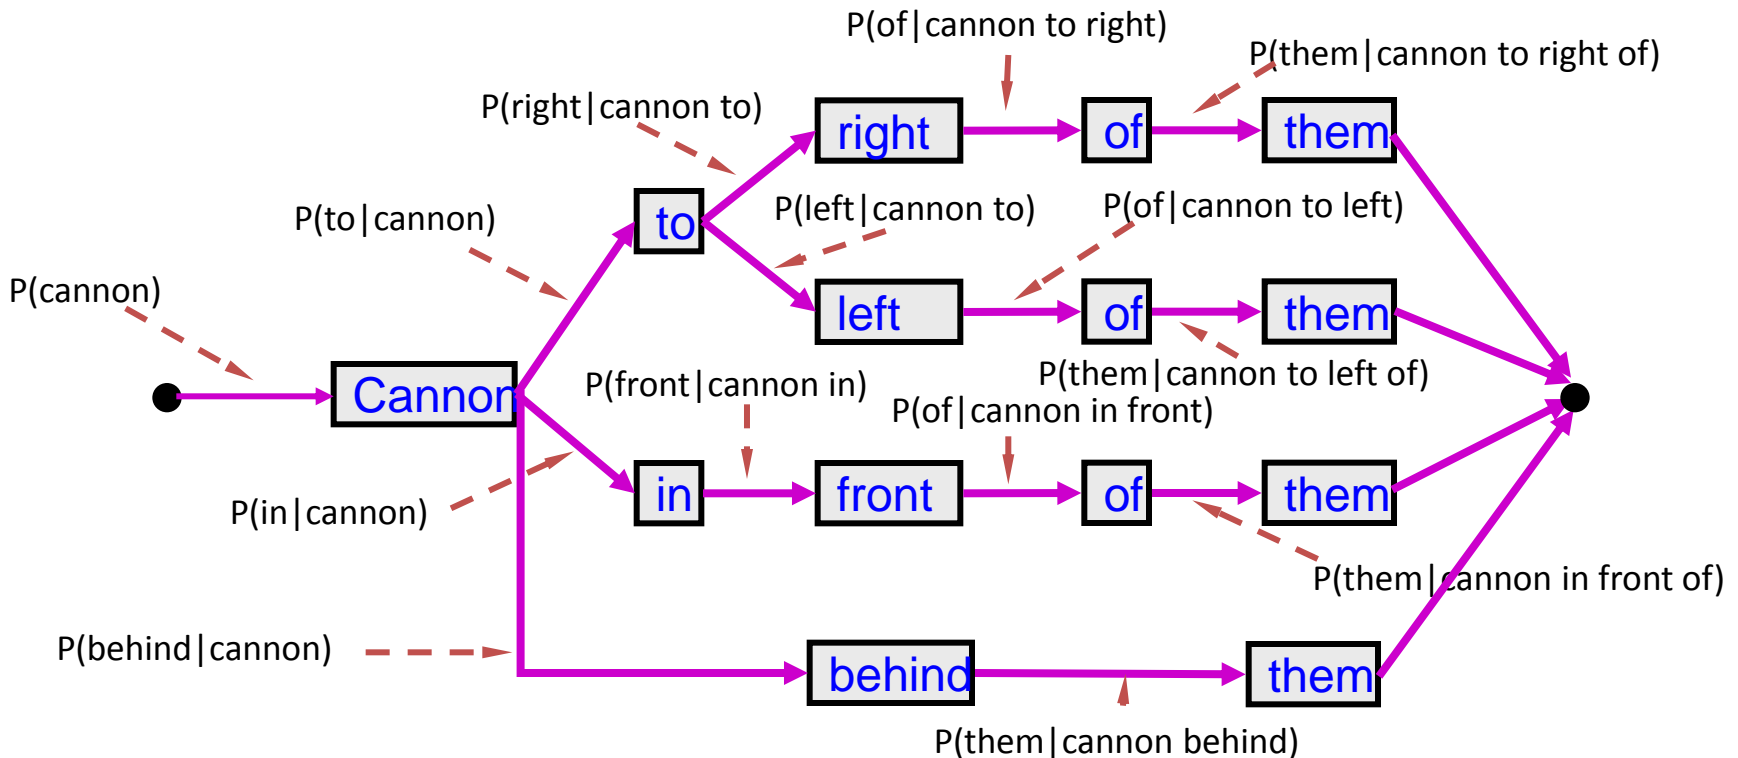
P(of|cannon to right)

P(them|cannon to right of)

P(right|cannon to)

right

of

them

P(to|cannon)

to

P(left|cannon to)

P(of|cannon to left)

P(cannon)

left

of

them

Cannon

P(them|cannon to left of)

P(front|cannon in)

P(of|cannon in front)

in

front

of

them

P(in|cannon)

P(them|cannon in front of)

P(behind|cannon)

behind

them

P(them|cannon behind)